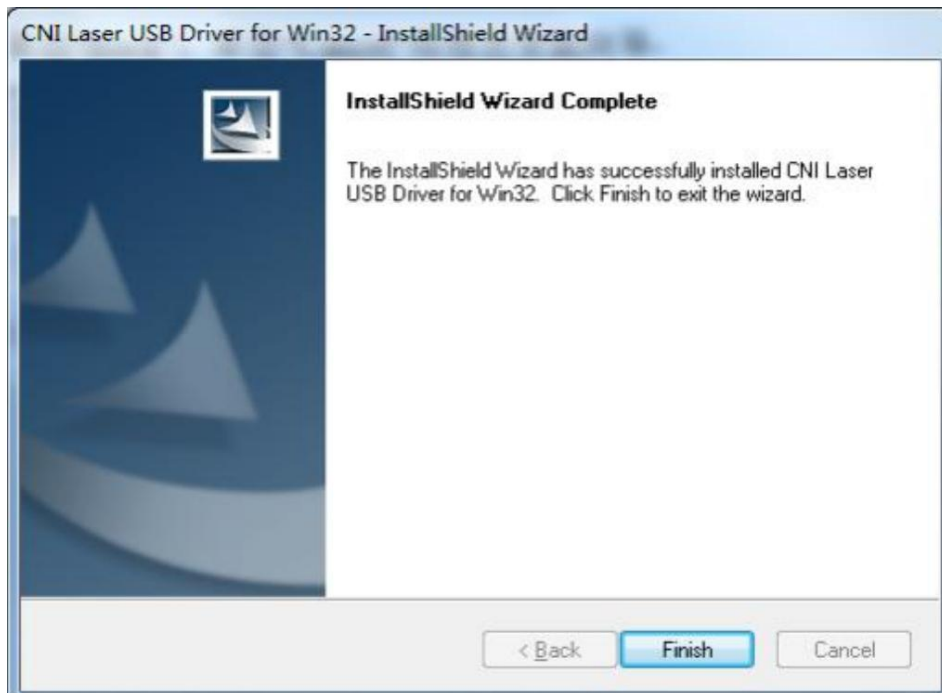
CNI Laser USB Driver for Win32 - InstallShield Wizard

InstallShield Wizard Complete

The InstallShield Wizard has successfully installed CNI Laser USB Driver for Win32. Click Finish to exit the wizard.

< Back

Finish

Cancel